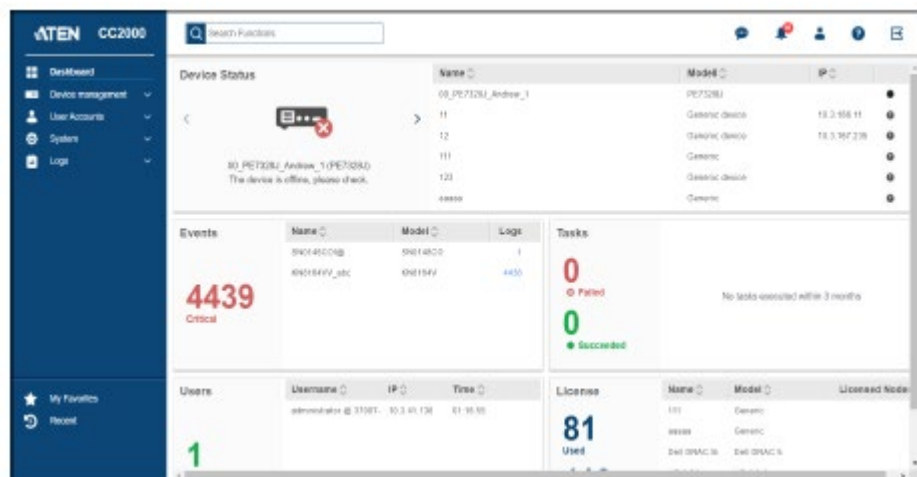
ATEN CC2000

Search Functions

Dashboard
Device management
User Accounts
System
Logs

My Favorites
Recent

Device Status

00_PE7328U_Andrew_1 (PE7328U)
The device is offline, please check.

| Name | Model | IP |
|---|---|---|
| 00_PE7328U_Andrew_1 | PE7328U | |
| 11 | Generic device | 10.3.158.11 |
| 12 | Generic device | 10.3.167.235 |
| 111 | Generic | |
| 123 | Generic device | |
| aaaaa | Generic | |

Events

4439
Critical

| Name | Model | Logs |
|---|---|---|
| SN0148CO@ | SN0148CO | 1 |
| KN8164V_abc | KN8164V | 4438 |

Tasks

0
Failed

0
Succeeded

No tasks executed within 3 months

Users

1

| Username | IP | Time |
|---|---|---|
| administrator @ 3700T- | 10.3.61.138 | 01:16:55 |

License

81
Used

| Name | Model | Licensed Node |
|---|---|---|
| 111 | Generic | |
| aaaaa | Generic | |
| Dell SNAC N | Dell SNAC N | |